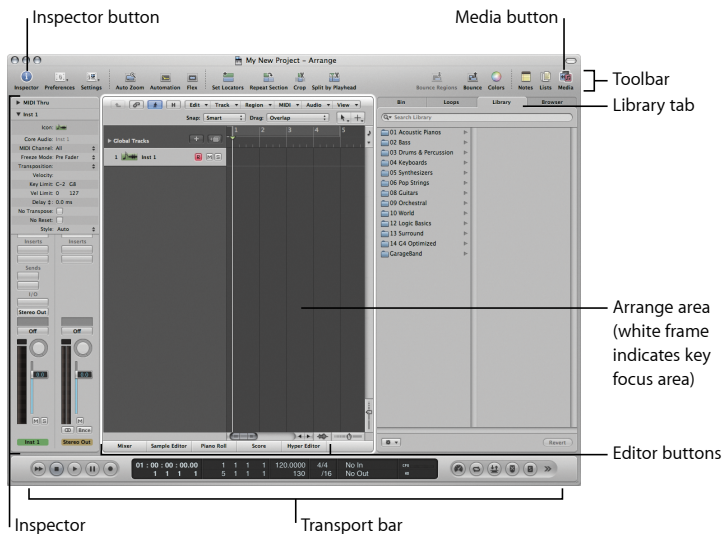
Inspector button

Media button

My New Project - Arrange

Inspector Preferences Settings Auto Zoom Automation Flex Set Locators Repeat Section Crop Split by Playhead Bounce Regions Bounce Colors Notes Lists Media

Toolbar

Library tab

MIDI Thru

Inst 1

Icon:

Core Audio: Inst 1

MIDI Channel: All

Freeze Mode: Pre Fader

Transposition:

Velocity:

Key Limit: C-2 G8

Vel Limit: 0 127

Delay: 0.0 ms

No Transpose:

No Reset:

Style: Auto

Inserts Inserts

Sends

I/O

Stereo Out

Off Off

0.0 0.0

M M

Bnce

Inst 1 Stereo Out

Edit Track Region MIDI Audio View

Snap: Smart Drag: Overlap

Global Tracks

1 Inst 1

1 2 3 4 5

Mixer Sample Editor Piano Roll Score Hyper Editor

Bin Loops Library Browser

Search Library

01 Acoustic Pianos
02 Bass
03 Drums & Percussion
04 Keyboards
05 Synthesizers
06 Pop Strings
08 Guitars
09 Orchestral
10 World
12 Logic Basics
13 Surround
14 G4 Optimized
GarageBand

Reset

Arrange area (white frame indicates key focus area)

Editor buttons

01 : 00 : 00 : 00.00 1 1 1 1 120.0000 4/4 No In
1 1 1 1 5 1 1 1 130 /16 No Out

Inspector

Transport bar